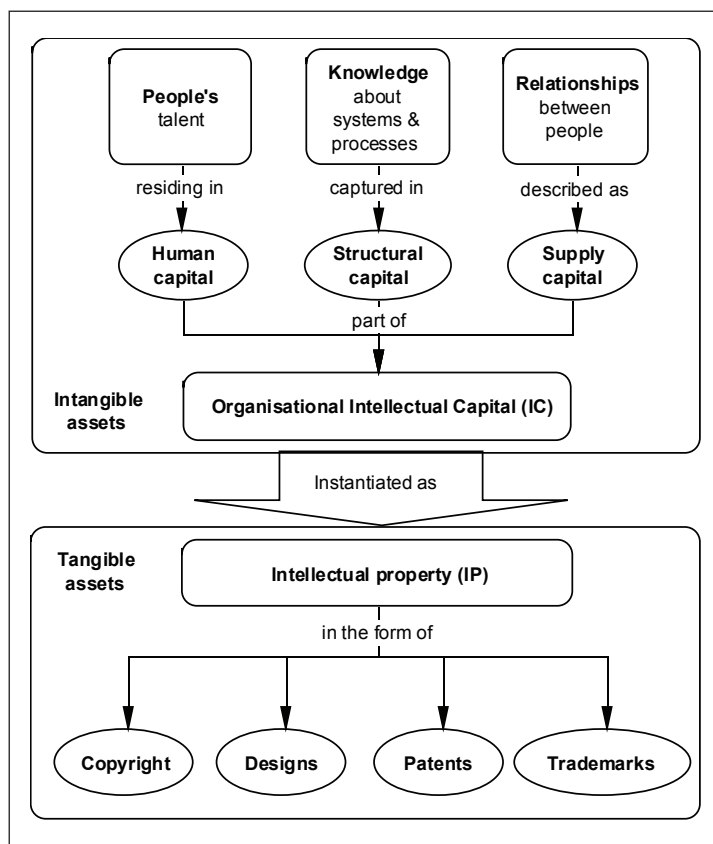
People's talent

Knowledge about systems & processes

Relationships between people

residing in

captured in

described as

Human capital

Structural capital

Supply capital

part of

Intangible assets

Organisational Intellectual Capital (IC)

Instantiated as

Tangible assets

Intellectual property (IP)

in the form of

Copyright

Designs

Patents

Trademarks